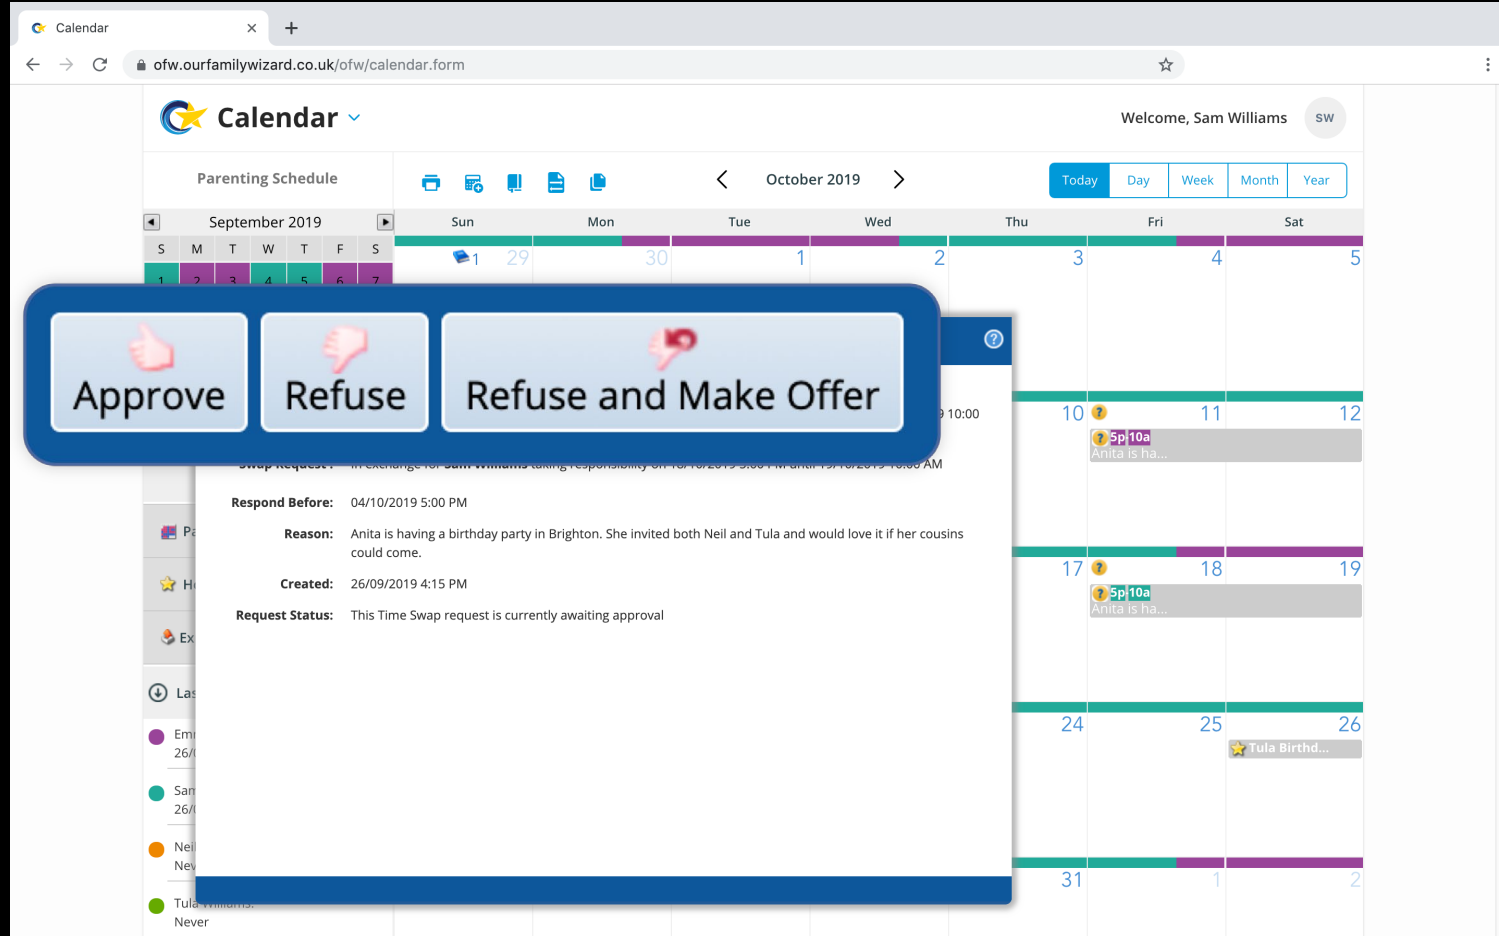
Calendar ×
+
ofw.ourfamilywizard.co.uk/ofw/calendar.form

Calendar
Welcome, Sam Williams
SW

Parenting Schedule
October 2019
Today Day Week Month Year

September 2019

| S | M | T | W | T | F | S |
|---|---|---|---|---|---|---|
| 1 | 2 | 3 | 4 | 5 | 6 | 7 |

| Sun | Mon | Tue | Wed | Thu | Fri | Sat |
|---|---|---|---|---|---|---|
| 1 29 | 30 | 1 | 2 | 3 | 4 | 5 |
| | | | | 10 | 11 | 12 |
| | | | | 17 | 18 | 19 |
| | | | | 24 | 25 | 26 |
| | | | | 31 | 1 | 2 |

Approve
Refuse
Refuse and Make Offer

10:00
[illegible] In exchange for Sam Williams taking responsibility on 18/10/2019 5:00 PM until 19/10/2019 10:00 AM

Respond Before: 04/10/2019 5:00 PM
Reason: Anita is having a birthday party in Brighton. She invited both Neil and Tula and would love it if her cousins could come.
Created: 26/09/2019 4:15 PM
Request Status: This Time Swap request is currently awaiting approval

5p 10a
Anita is ha...
5p 10a
Anita is ha...
Tula Birthd...

Pa
H
Ex
Las
Em
26/
Sar
26/
Nei
Nev
Tula Williams:
Never